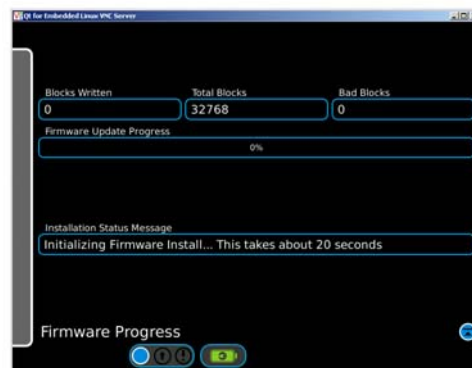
QT for Embedded Linux VNC Server

Blocks Written
0

Total Blocks
32768

Bad Blocks
0

Firmware Update Progress
0%

Installation Status Message
Initializing Firmware Install... This takes about 20 seconds

Firmware Progress